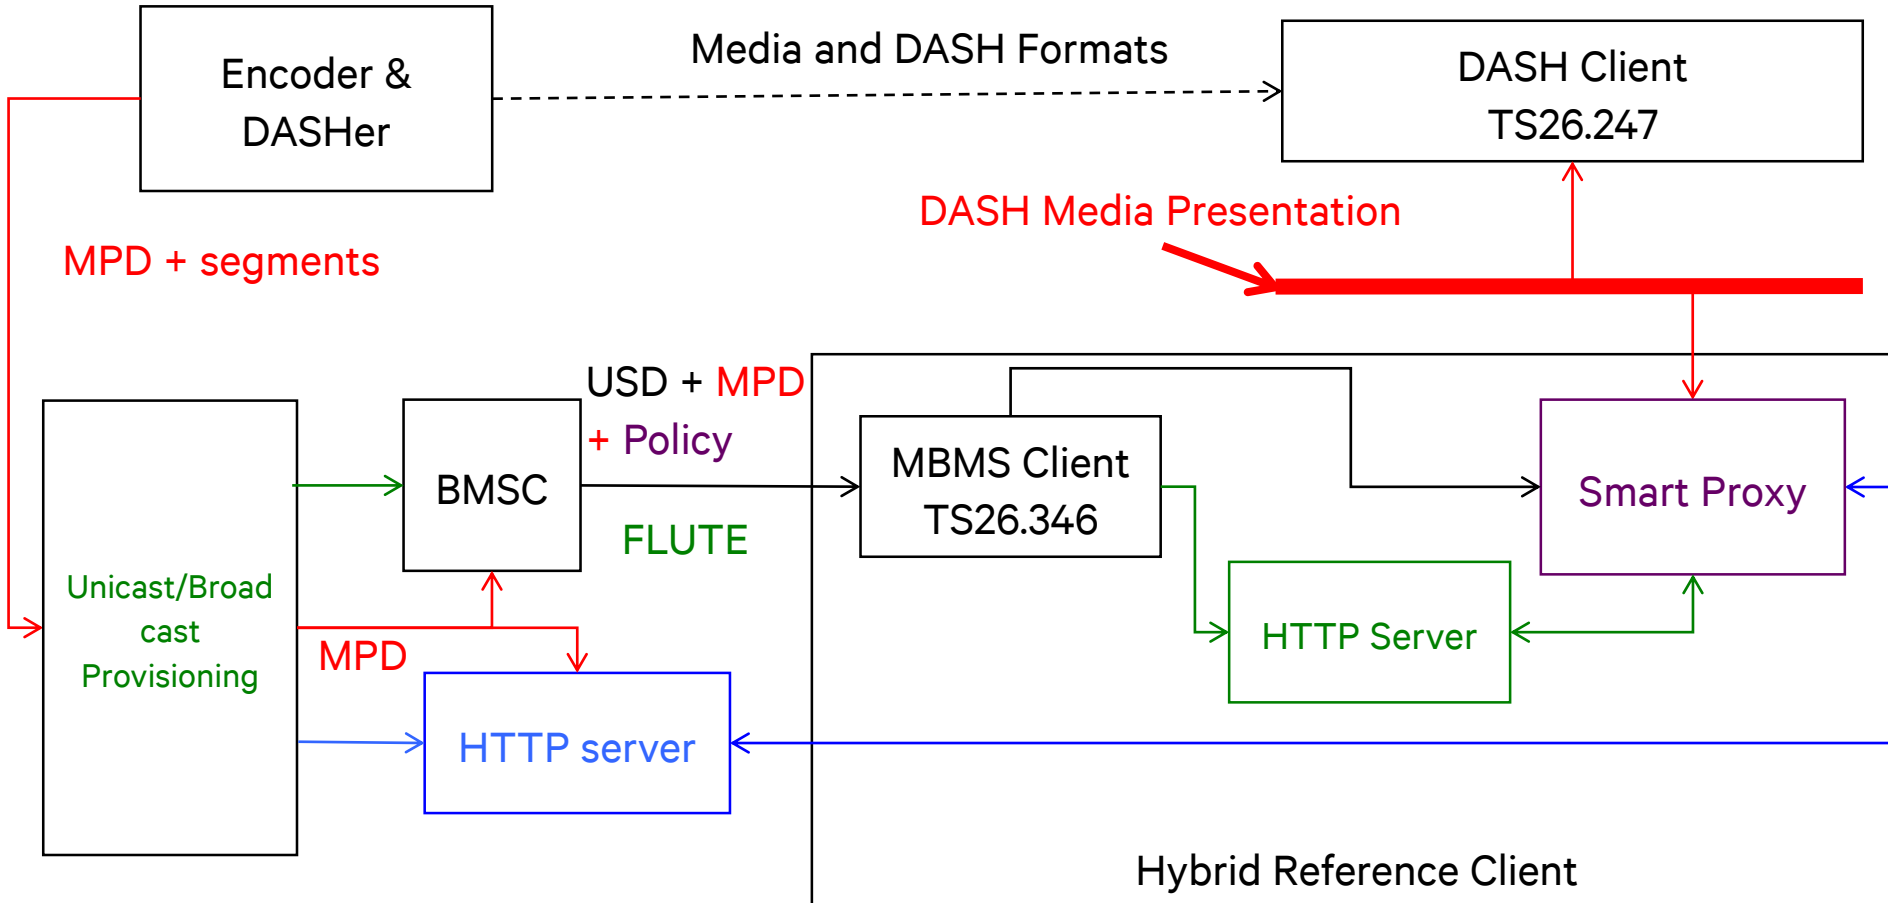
Encoder & DASHer

Media and DASH Formats

DASH Client TS26.247

DASH Media Presentation

MPD + segments

USD + MPD + Policy

BMSC

FLUTE

MBMS Client TS26.346

Smart Proxy

Unicast/Broadcast Provisioning

MPD

HTTP Server

HTTP server

Hybrid Reference Client